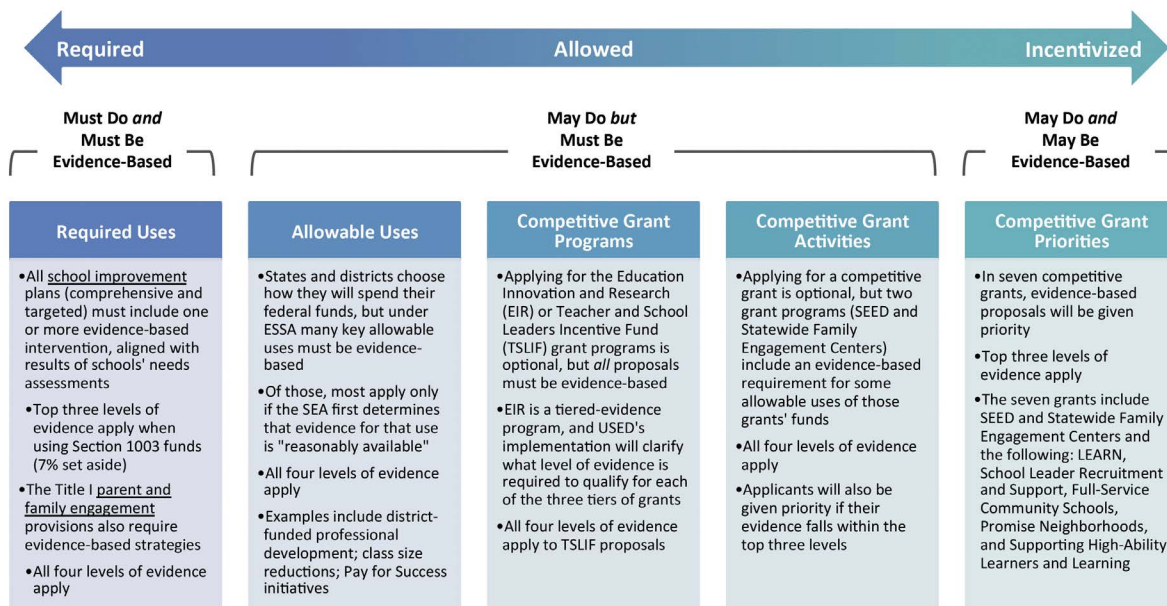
Required Allowed Incentivized

Must Do *and* Must Be Evidence-Based

May Do *but* Must Be Evidence-Based

May Do *and* May Be Evidence-Based

**Required Uses**

•All school improvement plans (comprehensive and targeted) must include one or more evidence-based intervention, aligned with results of schools' needs assessments

•Top three levels of evidence apply when using Section 1003 funds (7% set aside)

•The Title I parent and family engagement provisions also require evidence-based strategies

•All four levels of evidence apply

**Allowable Uses**

•States and districts choose how they will spend their federal funds, but under ESSA many key allowable uses must be evidence-based

•Of those, most apply only if the SEA first determines that evidence for that use is "reasonably available"

•All four levels of evidence apply

•Examples include district-funded professional development; class size reductions; Pay for Success initiatives

**Competitive Grant Programs**

•Applying for the Education Innovation and Research (EIR) or Teacher and School Leaders Incentive Fund (TSLIF) grant programs is optional, but *all* proposals must be evidence-based

•EIR is a tiered-evidence program, and USED's implementation will clarify what level of evidence is required to qualify for each of the three tiers of grants

•All four levels of evidence apply to TSLIF proposals

**Competitive Grant Activities**

•Applying for a competitive grant is optional, but two grant programs (SEED and Statewide Family Engagement Centers) include an evidence-based requirement for some allowable uses of those grants' funds

•All four levels of evidence apply

•Applicants will also be given priority if their evidence falls within the top three levels

**Competitive Grant Priorities**

•In seven competitive grants, evidence-based proposals will be given priority

•Top three levels of evidence apply

•The seven grants include SEED and Statewide Family Engagement Centers and the following: LEARN, School Leader Recruitment and Support, Full-Service Community Schools, Promise Neighborhoods, and Supporting High-Ability Learners and Learning